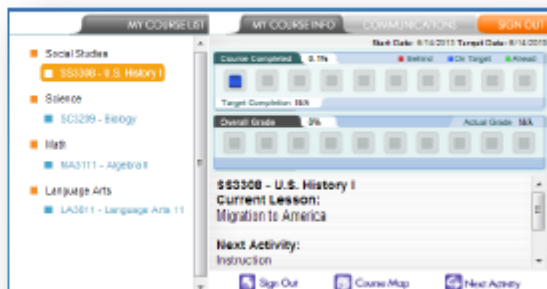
MY COURSELIST
MY COURSE INFO
COMMUNICATIONS
SIGN OUT

Social Studies
SS3308 - U.S. History I
Science
SC3209 - Biology
Math
MA3111 - Algebra II
Language Arts
LA3811 - Language Arts 11

Start Date: 8/14/2013 Target Date: 6/14/2013

Course Completed 0.1%
Behind
On Target
Ahead
Target Completion: N/A

Overall Grade 0%
Actual Grade: N/A

SS3308 - U.S. History I
Current Lesson:
Migration to America

Next Activity:
Instruction

Sign Out
Course Map
Next Activity